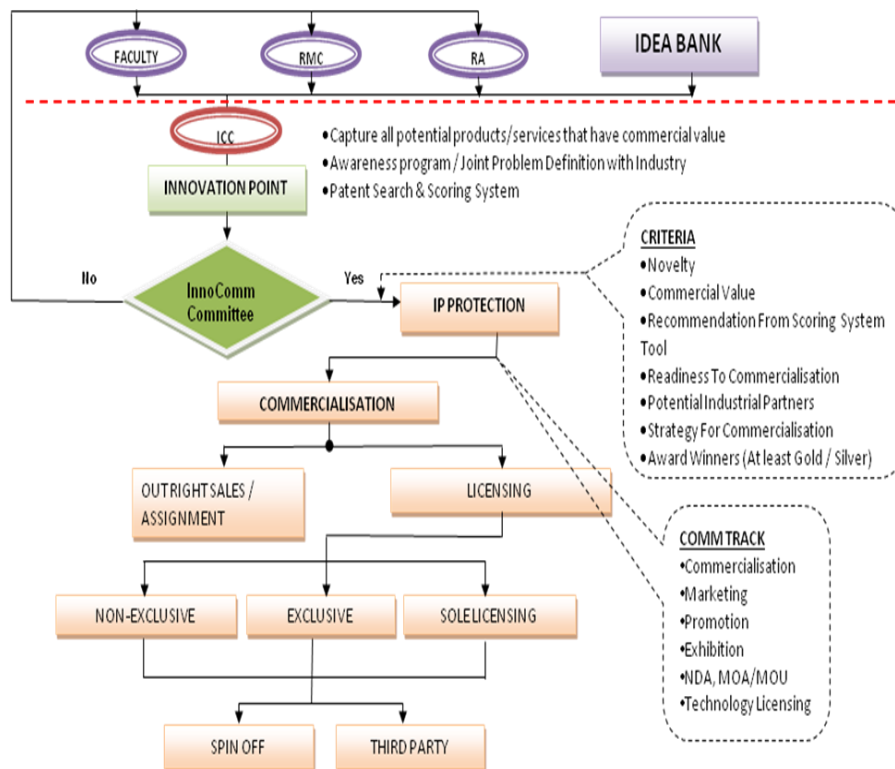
FACULTY

RMC

RA

IDEA BANK

ICC

INNOVATION POINT

•Capture all potential products/services that have commercial value
•Awareness program / Joint Problem Definition with Industry
•Patent Search & Scoring System

No

InnoComm Committee

Yes

IP PROTECTION

CRITERIA
•Novelty
•Commercial Value
•Recommendation From Scoring System Tool
•Readiness To Commercialisation
•Potential Industrial Partners
•Strategy For Commercialisation
•Award Winners (At least Gold / Silver)

COMMERCIALISATION

OUTRIGHT SALES / ASSIGNMENT

LICENSING

COMM TRACK
•Commercialisation
•Marketing
•Promotion
•Exhibition
•NDA, MOA/MOU
•Technology Licensing

NON-EXCLUSIVE

EXCLUSIVE

SOLE LICENSING

SPIN OFF

THIRD PARTY